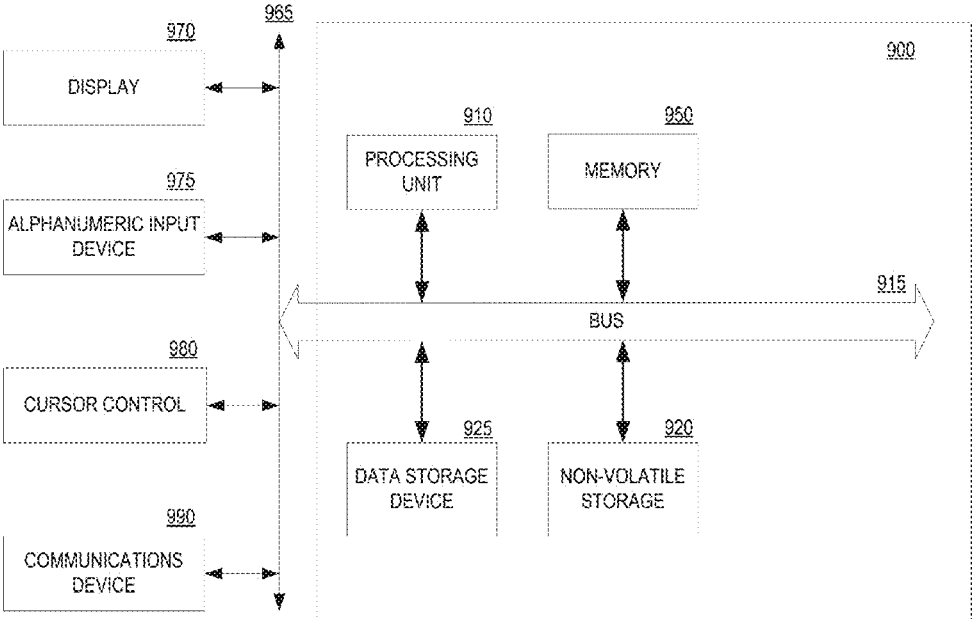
965

970

DISPLAY

975

ALPHANUMERIC INPUT DEVICE

980

CURSOR CONTROL

990

COMMUNICATIONS DEVICE

900

910

PROCESSING UNIT

950

MEMORY

915

BUS

925

DATA STORAGE DEVICE

920

NON-VOLATILE STORAGE